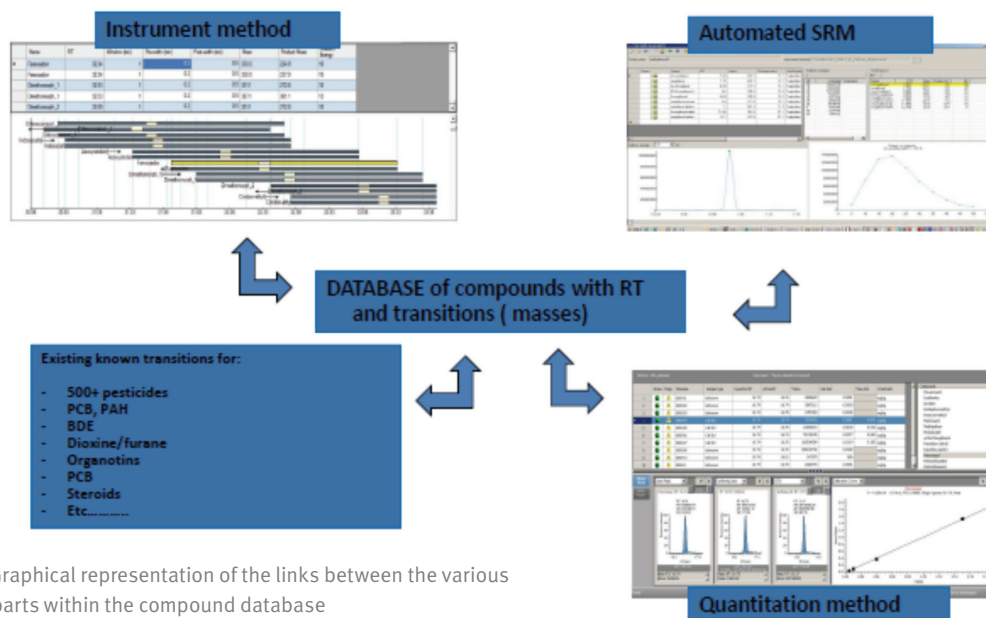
Instrument method

Automated SRM

DATABASE of compounds with RT and transitions ( masses)

Existing known transitions for:

- 500+ pesticides
- PCB, PAH
- BDE
- Dioxine/furane
- Organotins
- PCB
- Steroids
- Etc…………

Quantitation method

raphical representation of the links between the various parts within the compound database